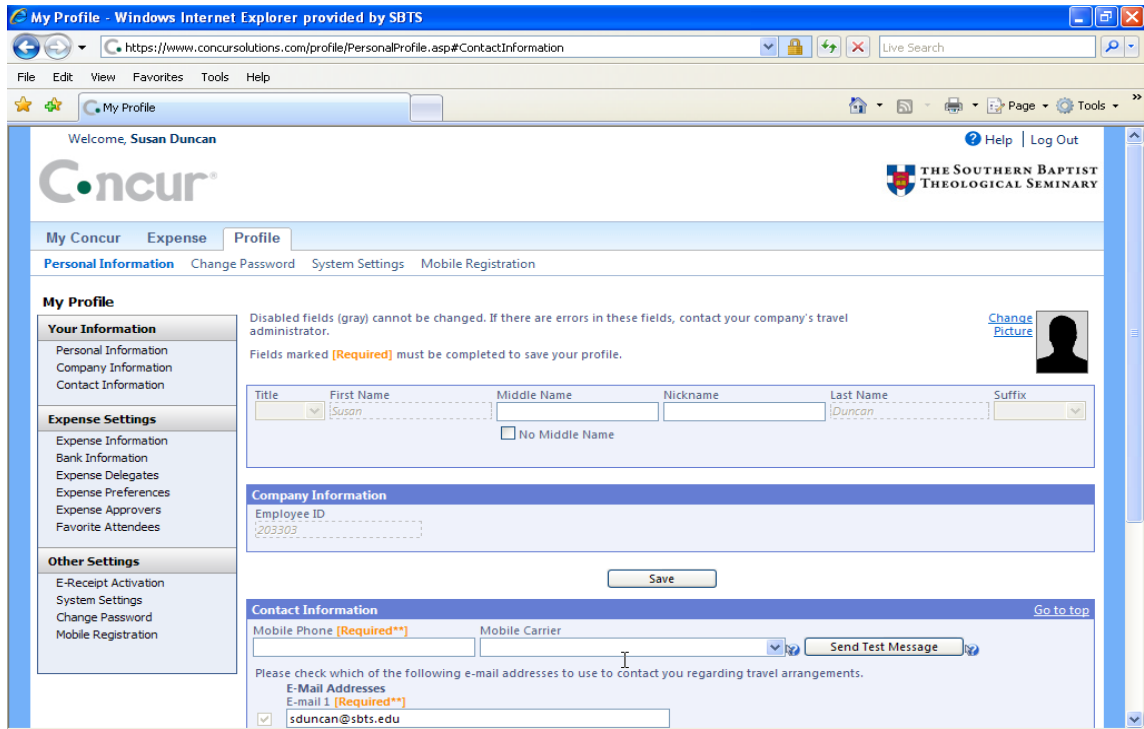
My Profile - Windows Internet Explorer provided by SBTS

https://www.concursolutions.com/profile/PersonalProfile.asp#ContactInformation

Live Search

File Edit View Favorites Tools Help

My Profile

Page Tools

Welcome, Susan Duncan

Help | Log Out

Concur

THE SOUTHERN BAPTIST THEOLOGICAL SEMINARY

My Concur Expense Profile

Personal Information Change Password System Settings Mobile Registration

My Profile

Your Information
Personal Information
Company Information
Contact Information

Expense Settings
Expense Information
Bank Information
Expense Delegates
Expense Preferences
Expense Approvers
Favorite Attendees

Other Settings
E-Receipt Activation
System Settings
Change Password
Mobile Registration

Disabled fields (gray) cannot be changed. If there are errors in these fields, contact your company's travel administrator.

Fields marked [Required] must be completed to save your profile.

Change Picture

| Title | First Name | Middle Name | Nickname | Last Name | Suffix |
|---|---|---|---|---|---|
| | Susan | | | Duncan | |

No Middle Name

Company Information
Employee ID
203303

Save

Contact Information
Go to top

Mobile Phone [Required**]
Mobile Carrier
Send Test Message

Please check which of the following e-mail addresses to use to contact you regarding travel arrangements.
E-Mail Addresses
E-mail 1 [Required**]
sduncan@sbts.edu